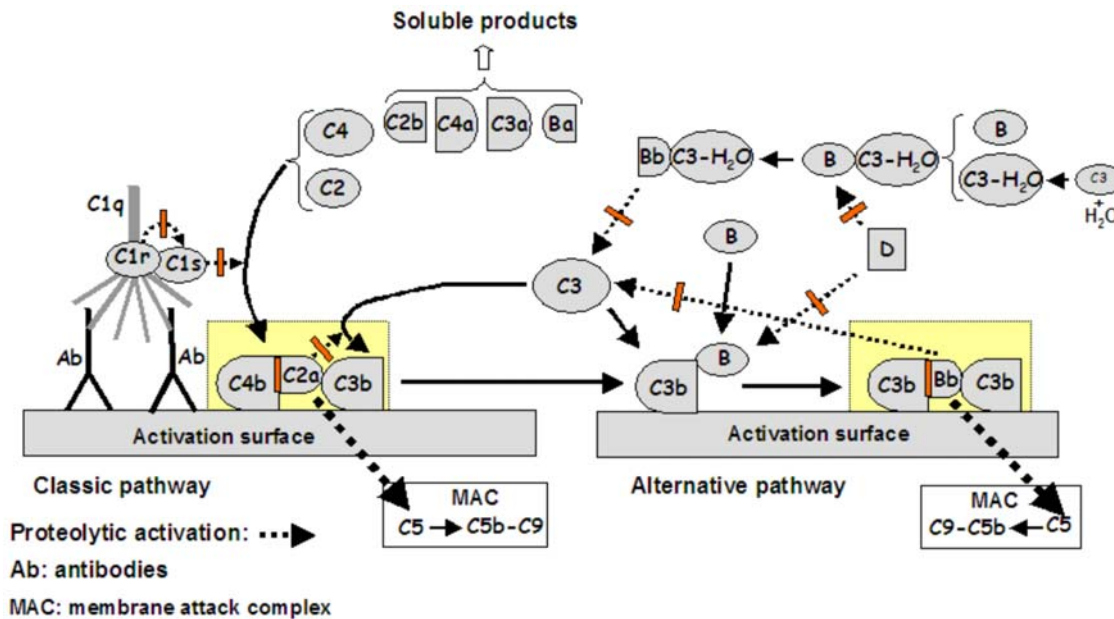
Soluble products

C2b C4a C3a Ba

C4

C2

C1q

C1r C1s

Ab Ab

C4b C2a C3b

Activation surface

Classic pathway

MAC
C5 → C5b-C9

Bb C3-$H_2O$ ← B C3-$H_2O$

B

C3-$H_2O$ ← C3
$H_2O$

B

D

C3

C3b B

C3b Bb C3b

Activation surface

Alternative pathway

MAC
C9-C5b ← C5

Proteolytic activation:

Ab: antibodies

MAC: membrane attack complex